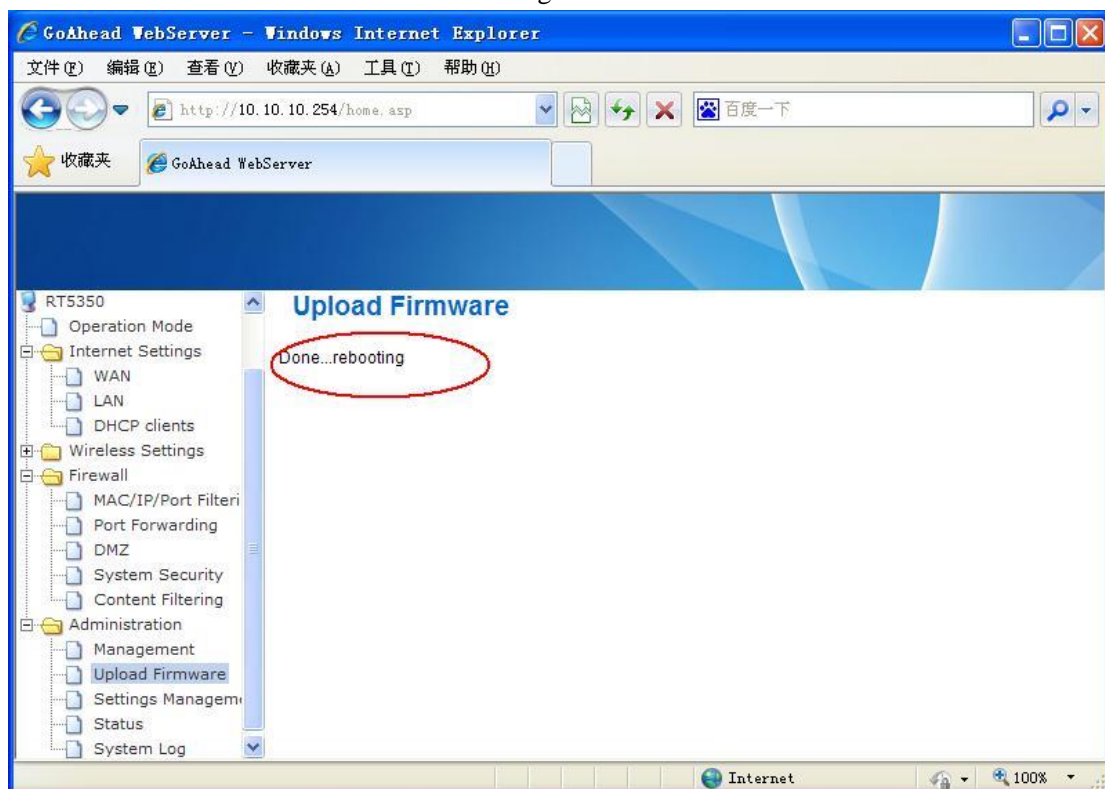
GoAhead WebServer - Windows Internet Explorer

文件(F) 编辑(E) 查看(V) 收藏夹(A) 工具(T) 帮助(H)

http://10.10.10.254/home.asp

百度一下

收藏夹 GoAhead WebServer

RT5350
Operation Mode
Internet Settings
WAN
LAN
DHCP clients
Wireless Settings
Firewall
MAC/IP/Port Filteri
Port Forwarding
DMZ
System Security
Content Filtering
Administration
Management
Upload Firmware
Settings Managem
Status
System Log

Upload Firmware

Done...rebooting

Internet

100%